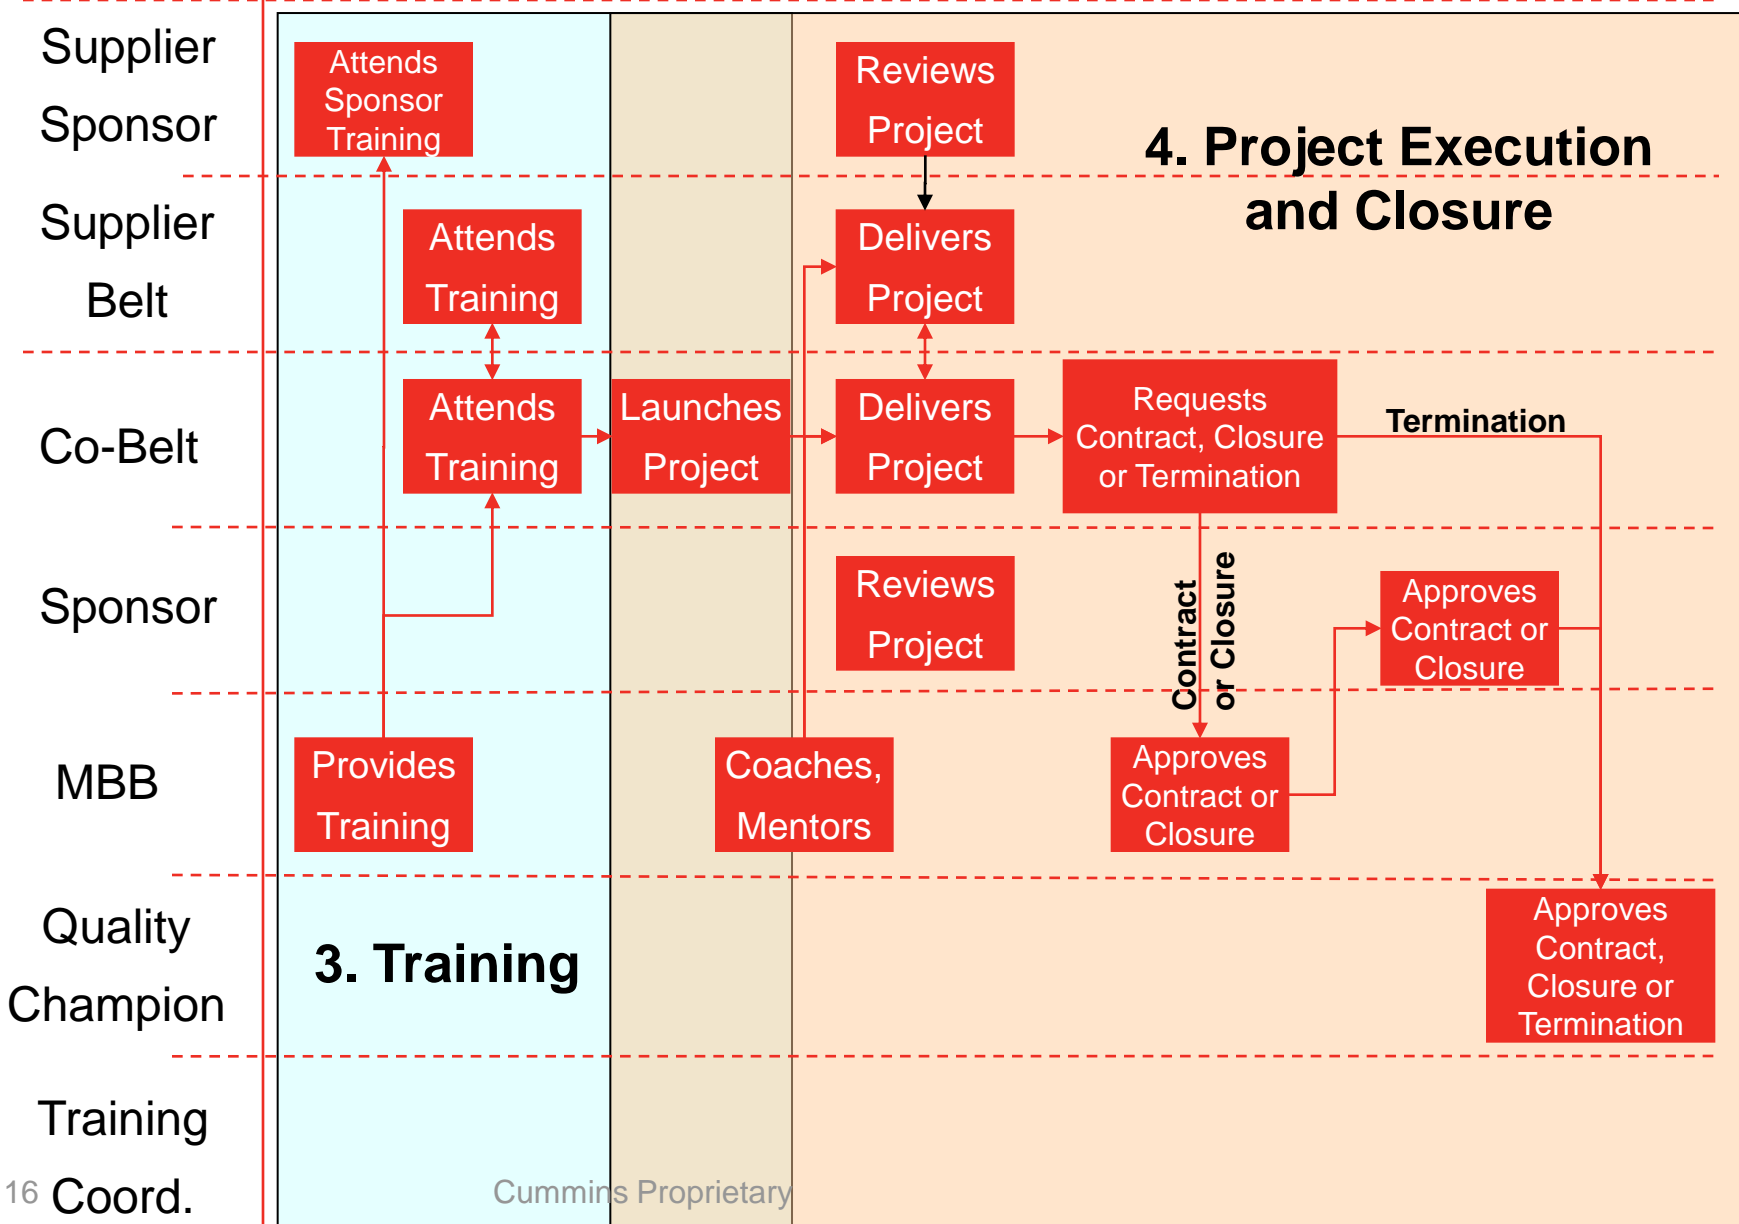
Supplier Sponsor

Attends Sponsor Training

Reviews Project

4. Project Execution and Closure

Supplier Belt

Attends Training

Delivers Project

Co-Belt

Attends Training

Launches Project

Delivers Project

Requests Contract, Closure or Termination

Termination

Sponsor

Reviews Project

Contract or Closure

Approves Contract or Closure

MBB

Provides Training

Coaches, Mentors

Approves Contract or Closure

Quality Champion

3. Training

Approves Contract, Closure or Termination

Training Coord.

16

Cummins Proprietary